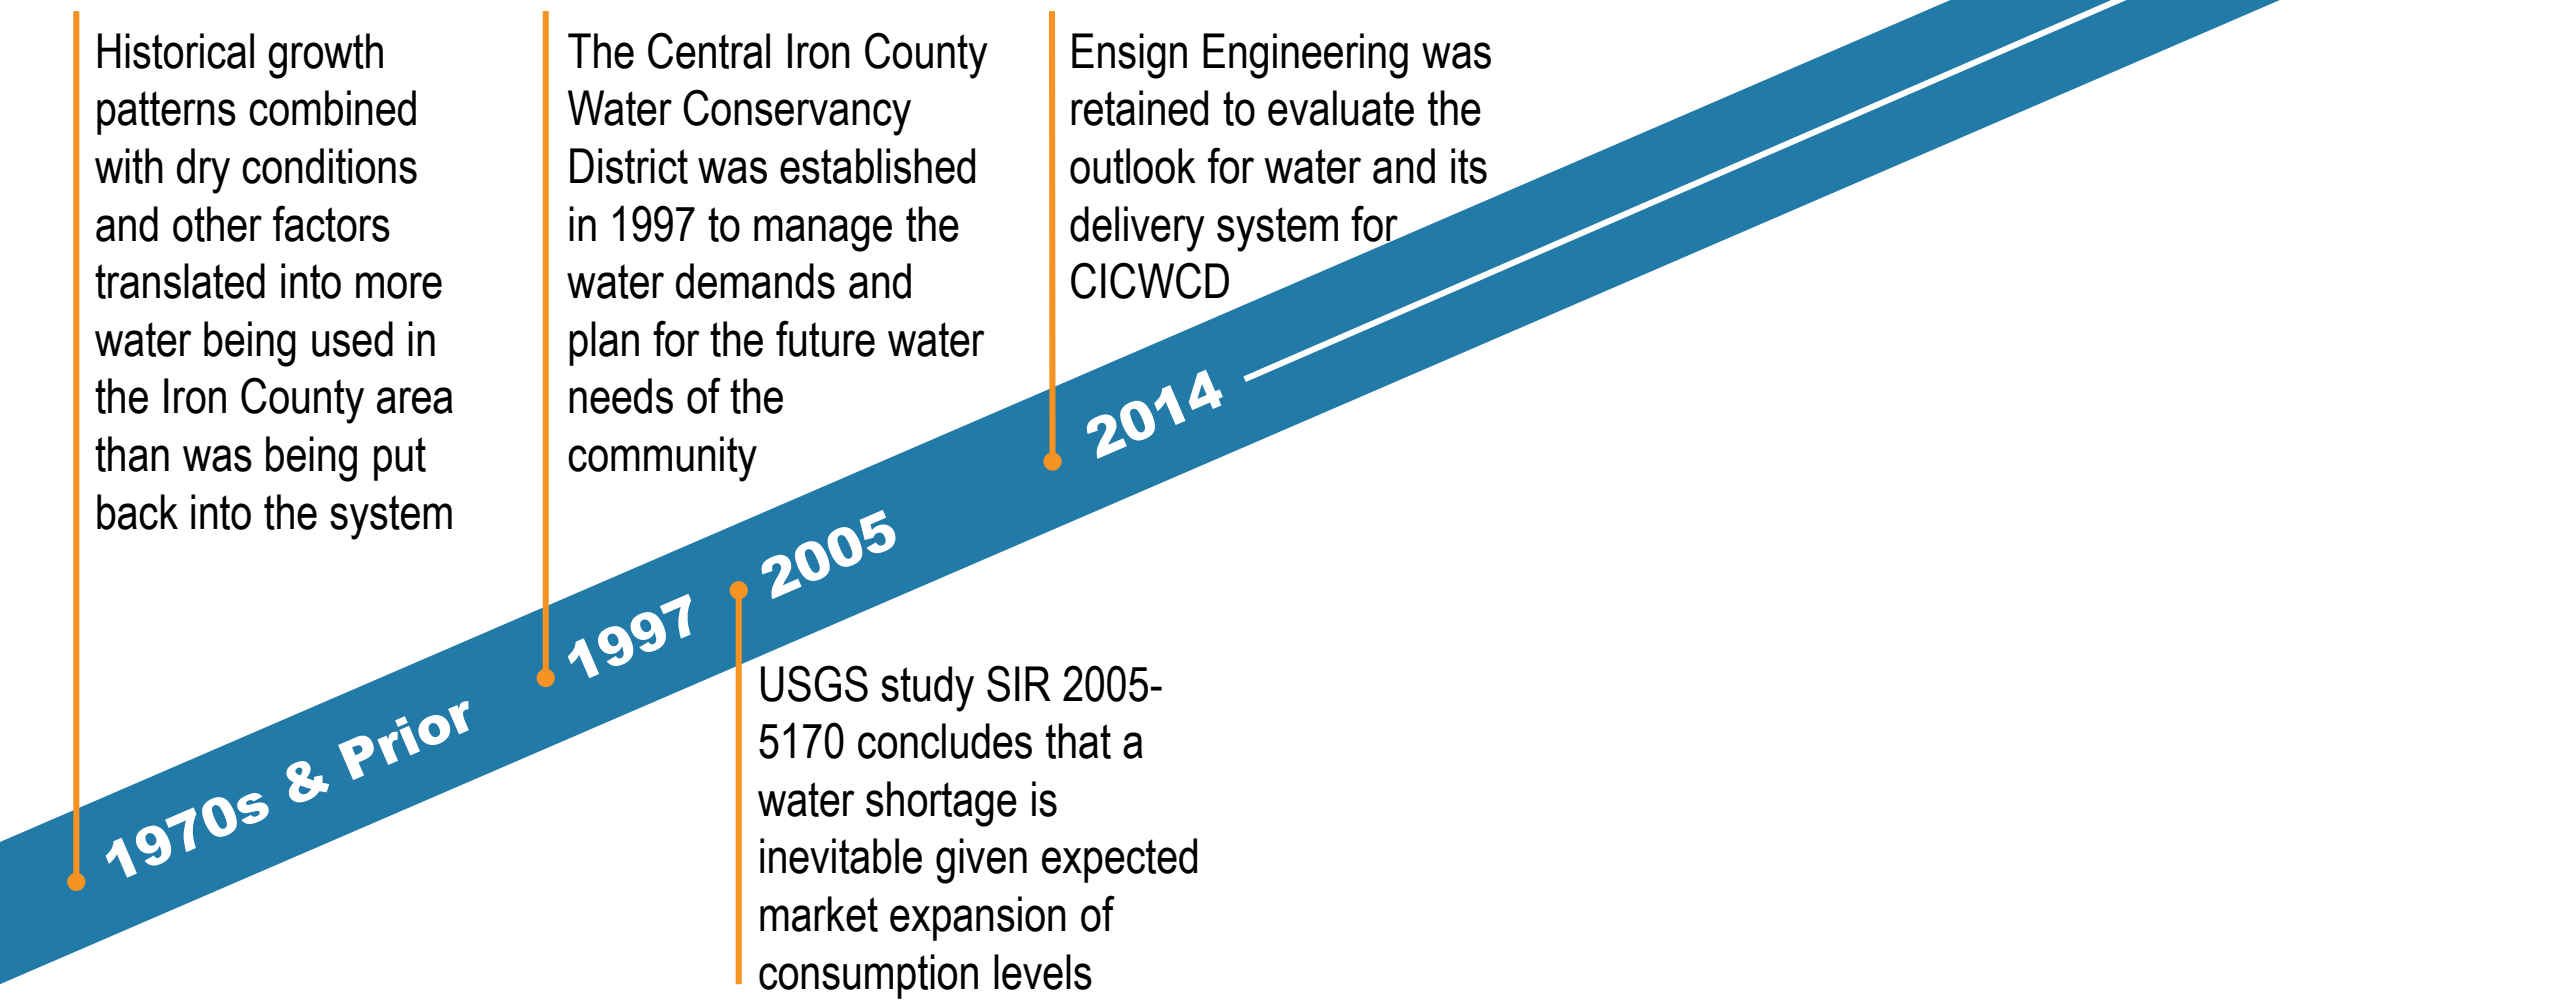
Historical growth patterns combined with dry conditions and other factors translated into more water being used in the Iron County area than was being put back into the system

The Central Iron County Water Conservancy District was established in 1997 to manage the water demands and plan for the future water needs of the community

Ensign Engineering was retained to evaluate the outlook for water and its delivery system for CICWCD

1970s & Prior

1997

2005

2014

USGS study SIR 2005-5170 concludes that a water shortage is inevitable given expected market expansion of consumption levels